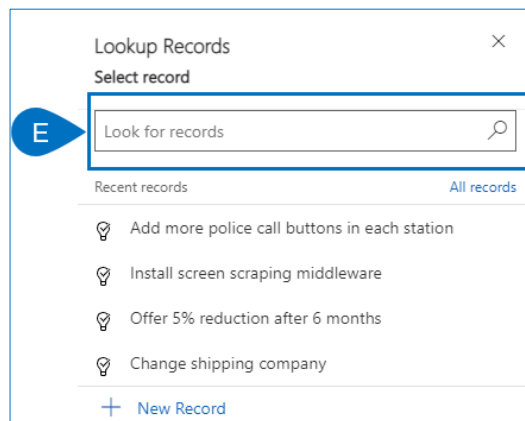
Lookup Records
Select record

E

Look for records

Recent records
All records

Add more police call buttons in each station

Install screen scraping middleware

Offer 5% reduction after 6 months

Change shipping company

New Record